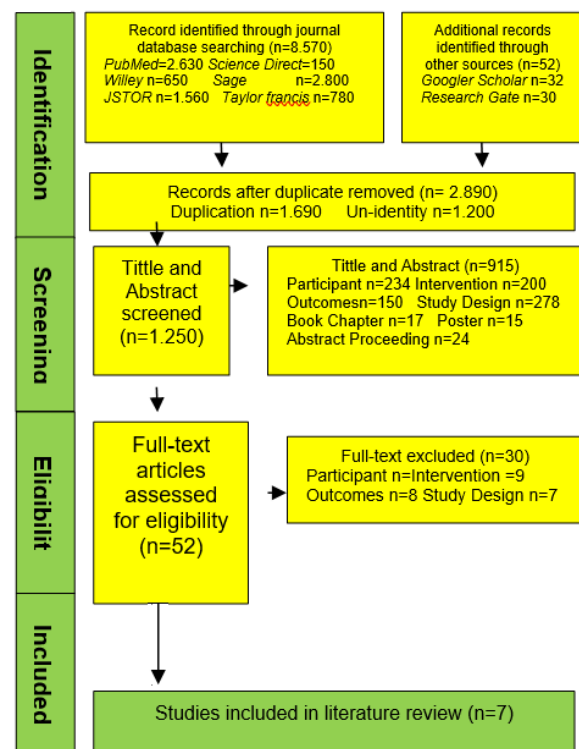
Identification

Record identified through journal database searching (n=8.570)
PubMed=2.630 Science Direct=150
Willey n=650 Sage n=2.800
JSTOR n=1.560 Taylor francis n=780

Additional records identified through other sources (n=52)
Googler Scholar n=32
Research Gate n=30

Records after duplicate removed (n= 2.890)
Duplication n=1.690 Un-identity n=1.200

Screening

Tittle and Abstract screened (n=1.250)

Tittle and Abstract (n=915)
Participant n=234 Intervention n=200
Outcomesn=150 Study Design n=278
Book Chapter n=17 Poster n=15
Abstract Proceeding n=24

Eligibilit

Full-text articles assessed for eligibility (n=52)

Full-text excluded (n=30)
Participant n=Intervention =9
Outcomes n=8 Study Design n=7

Included

Studies included in literature review (n=7)